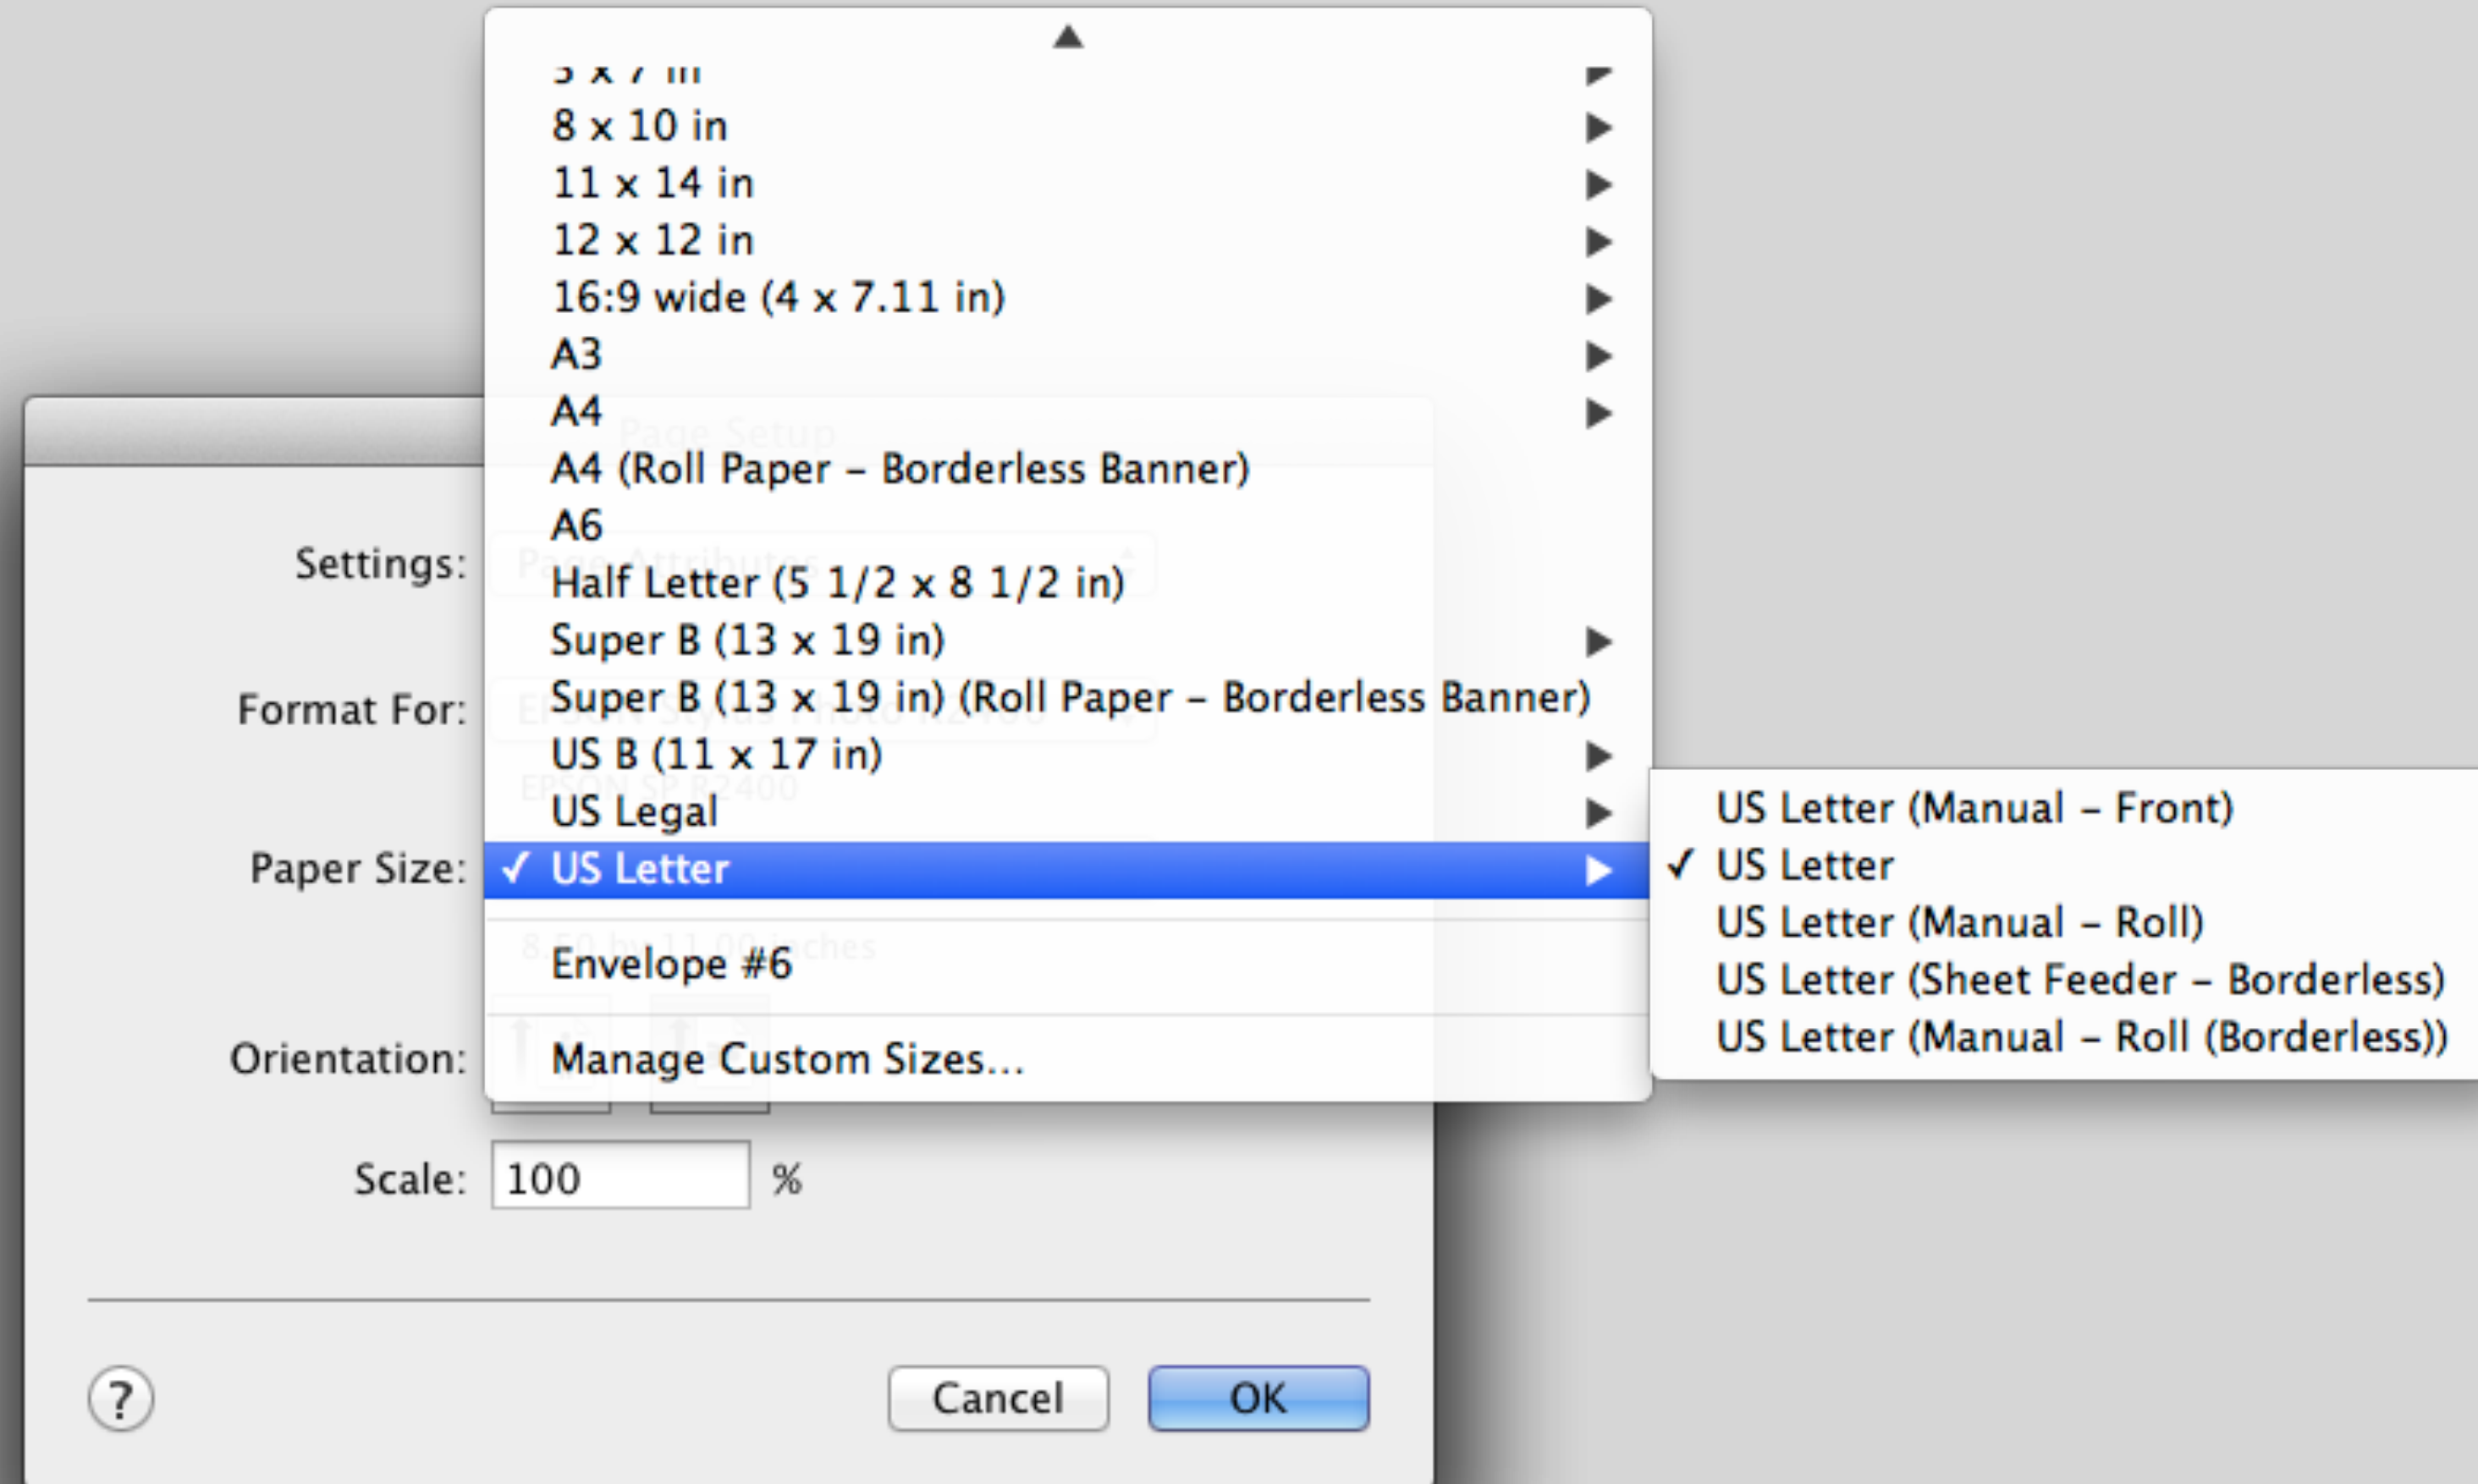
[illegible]
8 x 10 in
11 x 14 in
12 x 12 in
16:9 wide (4 x 7.11 in)
A3
A4
A4 (Roll Paper – Borderless Banner)
A6
Half Letter (5 1/2 x 8 1/2 in)
Super B (13 x 19 in)
Super B (13 x 19 in) (Roll Paper – Borderless Banner)
US B (11 x 17 in)
US Legal
✓ US Letter
Envelope #6
Manage Custom Sizes...

US Letter (Manual – Front)
✓ US Letter
US Letter (Manual – Roll)
US Letter (Sheet Feeder – Borderless)
US Letter (Manual – Roll (Borderless))

Page Setup

Settings: Page Attributes

Format For: EPSON Stylus Photo R2400
EPSON SP R2400

Paper Size:
8.50 by 11.00 inches

Orientation:

Scale: 100 %

?

Cancel

OK